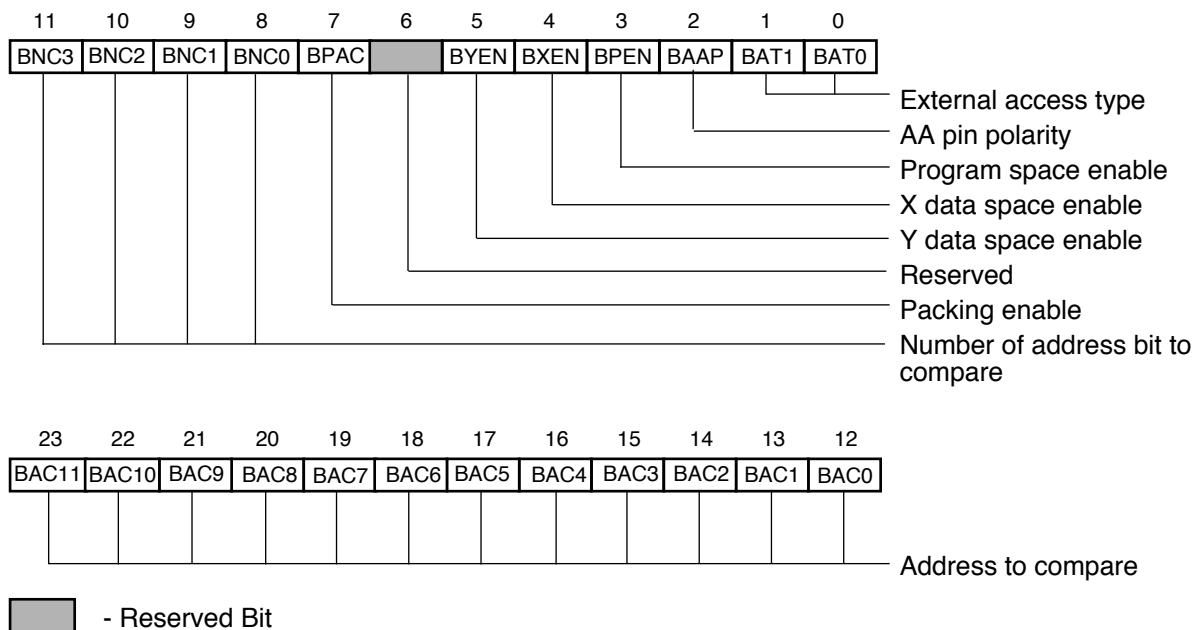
| 11 | 10 | 9 | 8 | 7 | 6 | 5 | 4 | 3 | 2 | 1 | 0 |
|---|---|---|---|---|---|---|---|---|---|---|---|
| BNC3 | BNC2 | BNC1 | BNC0 | BPAC | | BYEN | BXEN | BPEN | BAAP | BAT1 | BAT0 |

External access type
AA pin polarity
Program space enable
X data space enable
Y data space enable
Reserved
Packing enable
Number of address bit to compare

| 23 | 22 | 21 | 20 | 19 | 18 | 17 | 16 | 15 | 14 | 13 | 12 |
|---|---|---|---|---|---|---|---|---|---|---|---|
| BAC11 | BAC10 | BAC9 | BAC8 | BAC7 | BAC6 | BAC5 | BAC4 | BAC3 | BAC2 | BAC1 | BAC0 |

Address to compare

- Reserved Bit